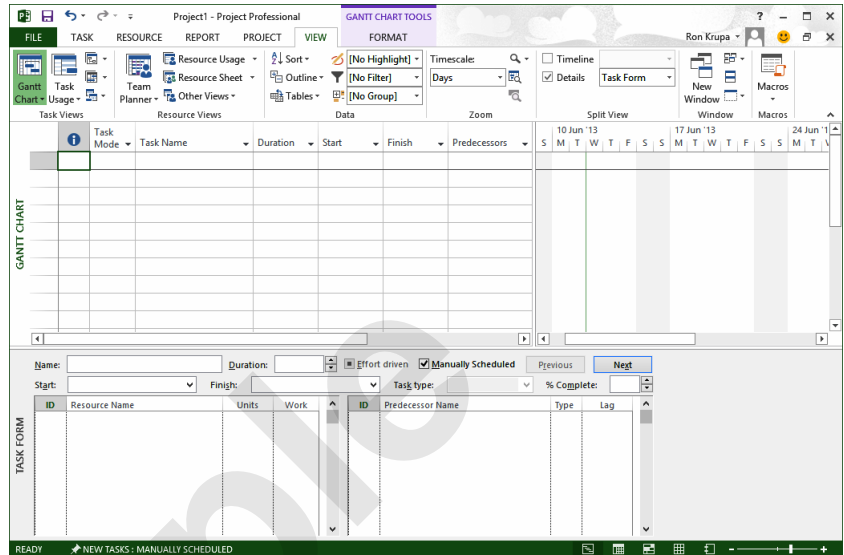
Project1 - Project Professional
GANTT CHART TOOLS
? – □ ×
FILE TASK RESOURCE REPORT PROJECT VIEW FORMAT Ron Krupa

Gantt Chart
Task Usage
Task Views
Team Planner
Resource Usage
Resource Sheet
Other Views
Resource Views
Sort
Outline
Tables
[No Highlight]
[No Filter]
[No Group]
Data
Timescale:
Days
Zoom
Timeline
Details
Task Form
Split View
New Window
Window
Macros
Macros

| | Task Mode | Task Name | Duration | Start | Finish | Predecessors |
|---|---|---|---|---|---|---|

10 Jun '13
S M T W T F S S
17 Jun '13
M T W T F S S
24 Jun '1
M T V

GANTT CHART

Name: Duration: Effort driven Manually Scheduled Previous Next
Start: Finish: Task type: % Complete:

| ID | Resource Name | Units | Work |
|---|---|---|---|

| ID | Predecessor Name | Type | Lag |
|---|---|---|---|

TASK FORM

READY NEW TASKS : MANUALLY SCHEDULED